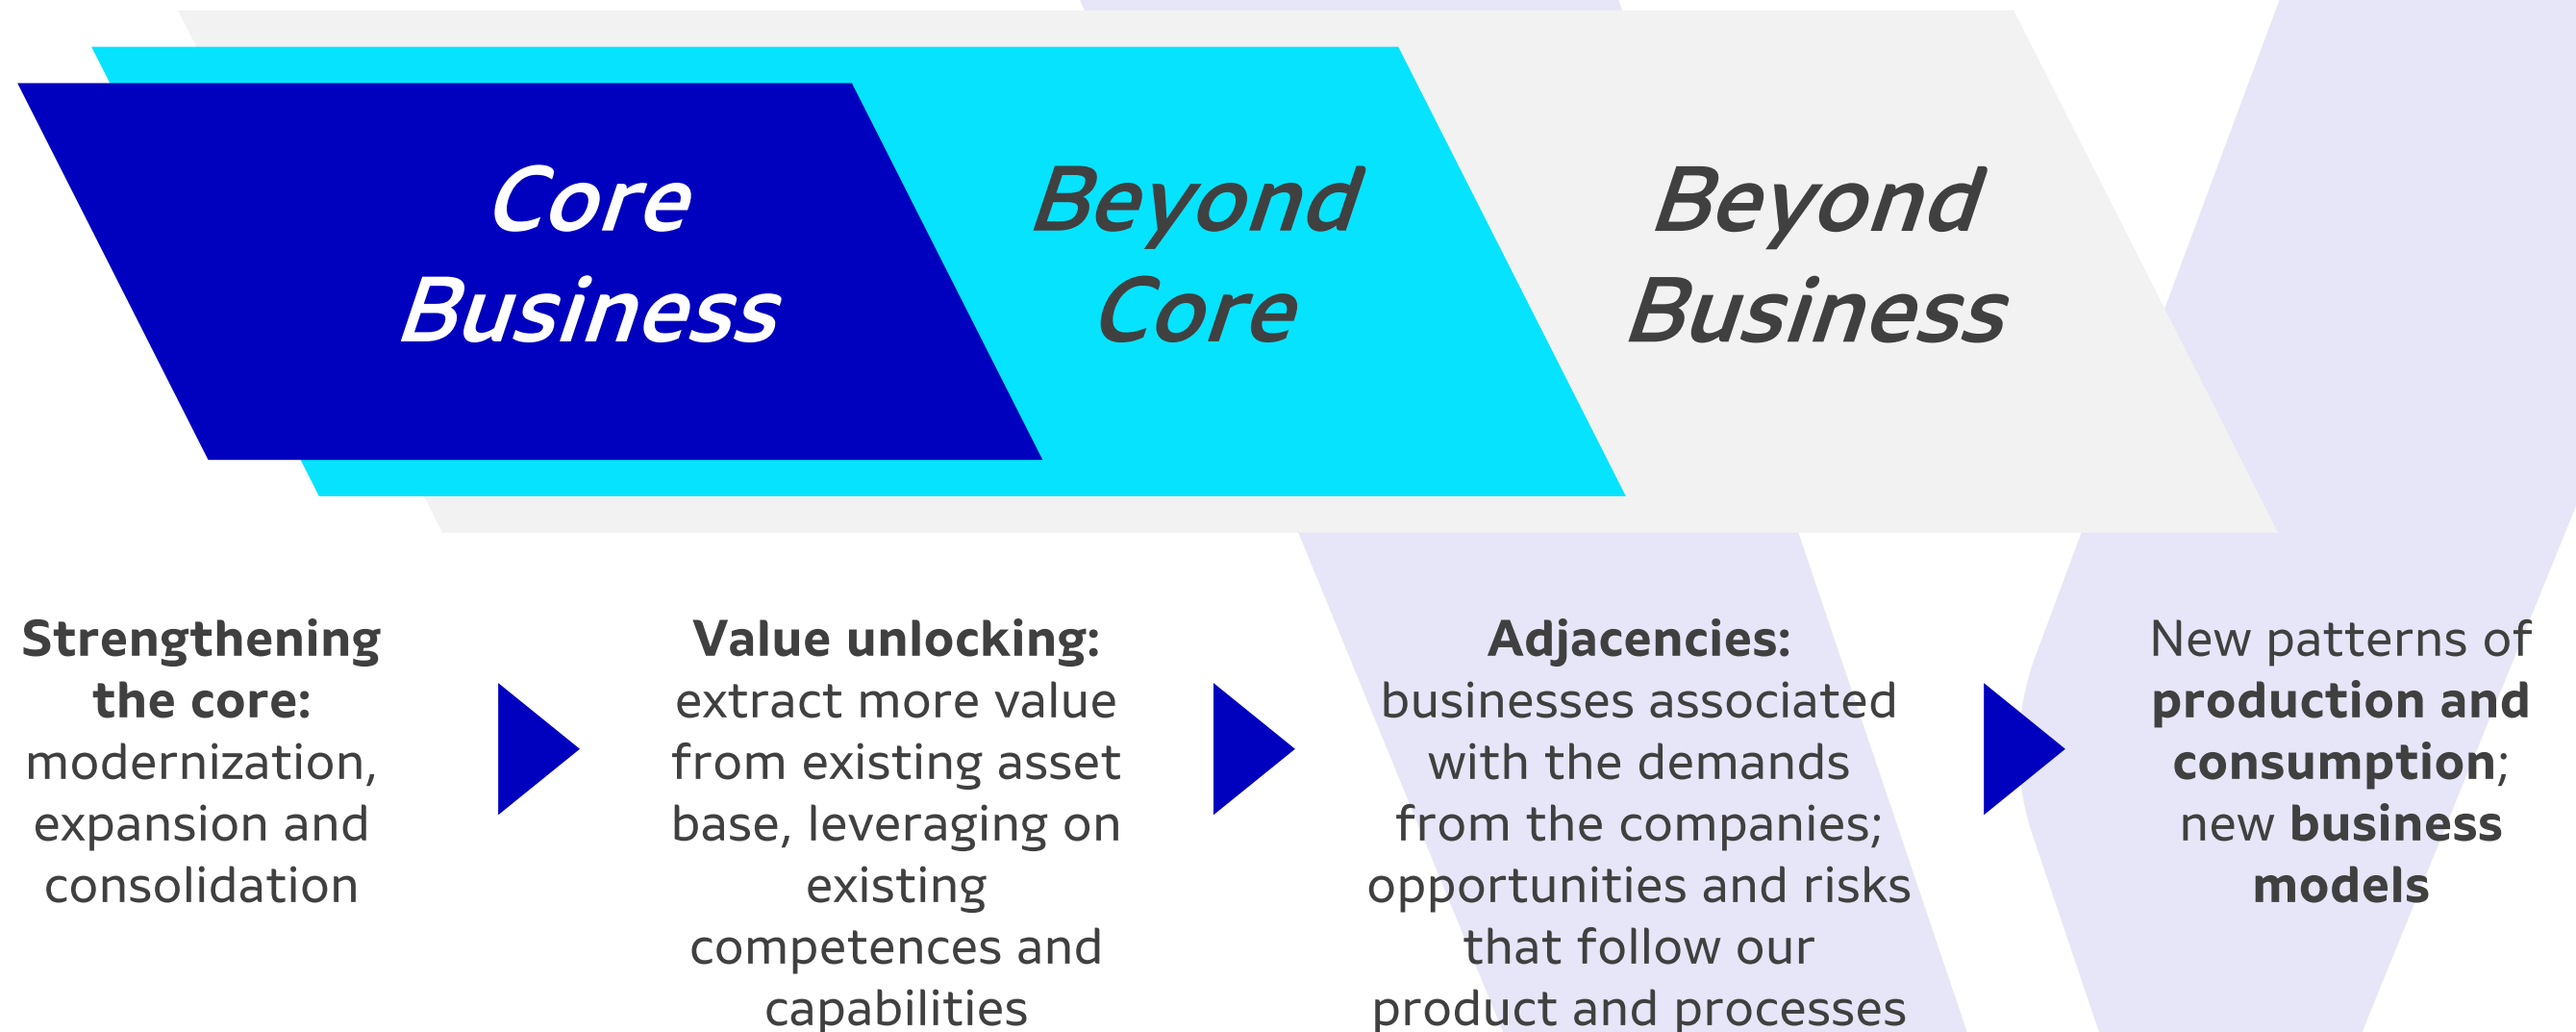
Core Business

Beyond Core

Beyond Business

**Strengthening the core:** modernization, expansion and consolidation

**Value unlocking:** extract more value from existing asset base, leveraging on existing competences and capabilities

**Adjacencies:** businesses associated with the demands from the companies; opportunities and risks that follow our product and processes

New patterns of **production and consumption**; new **business models**